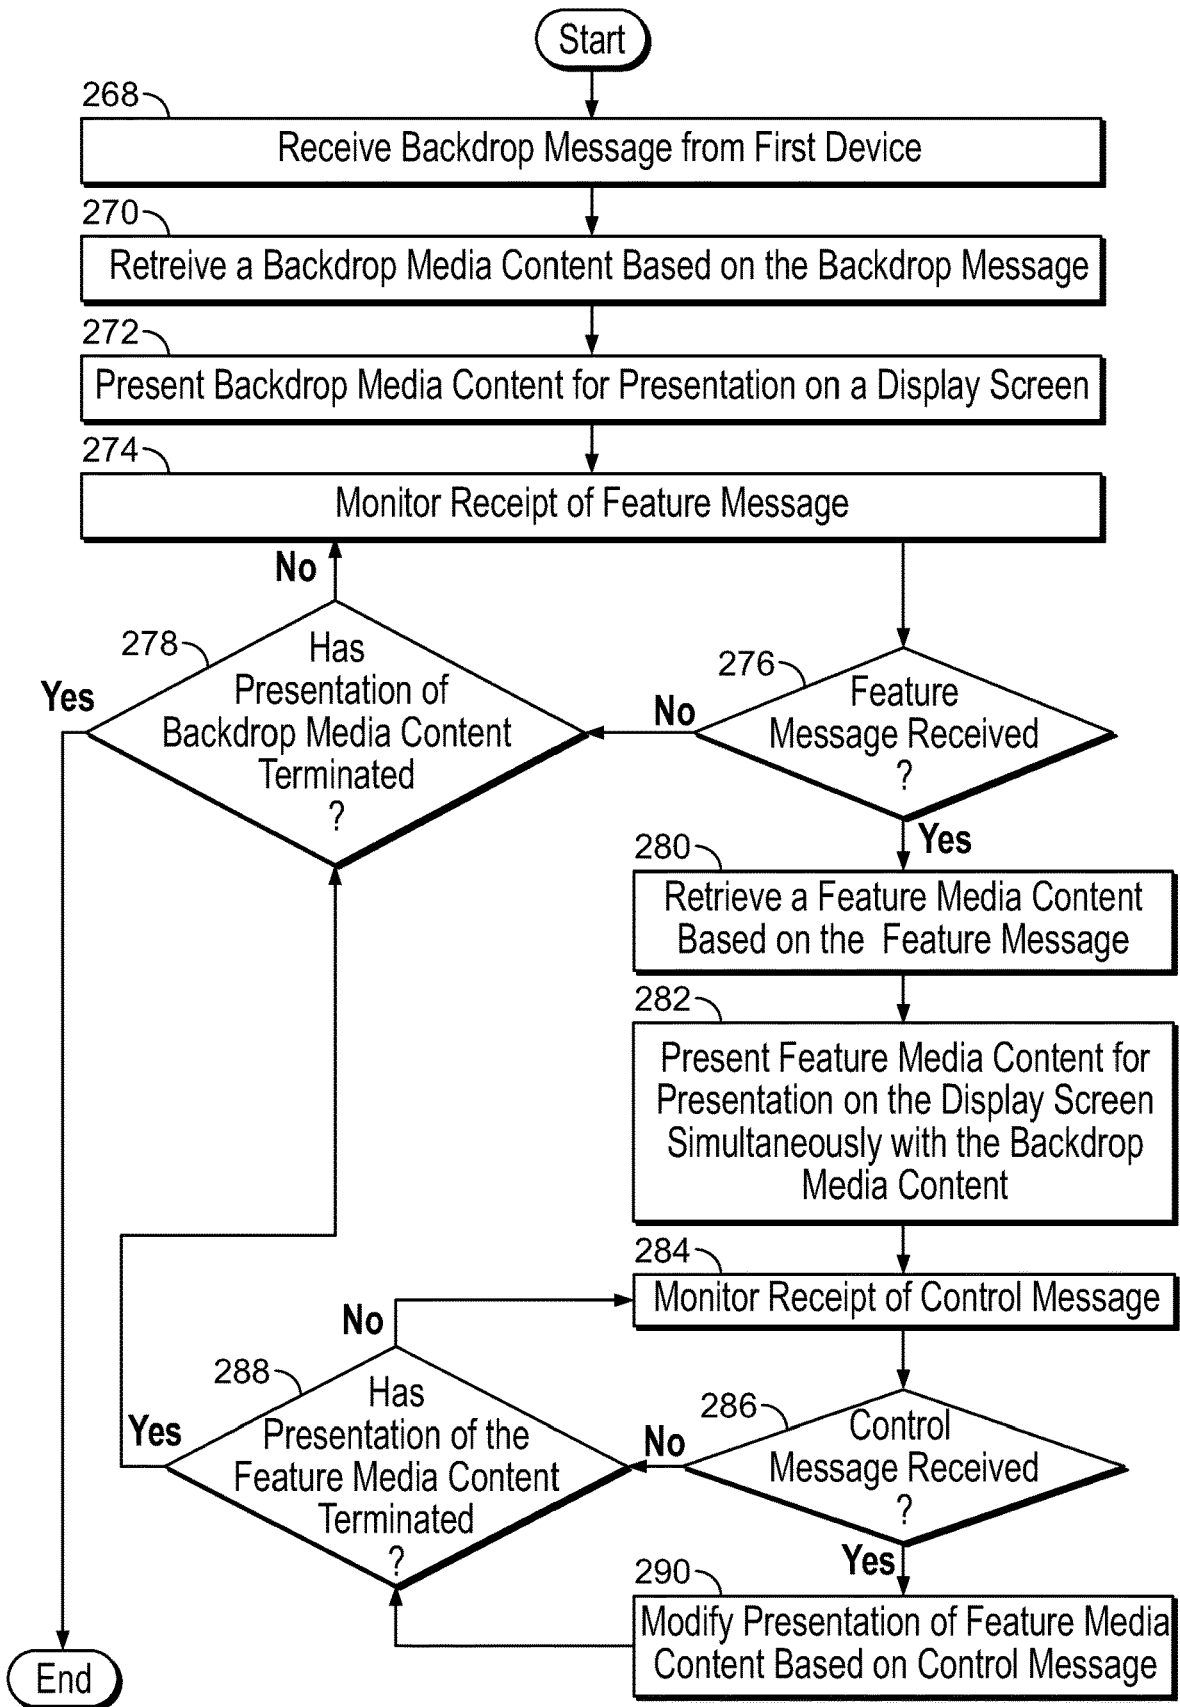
Start

268
Receive Backdrop Message from First Device

270
Retreive a Backdrop Media Content Based on the Backdrop Message

272
Present Backdrop Media Content for Presentation on a Display Screen

274
Monitor Receipt of Feature Message

No

278
Has Presentation of Backdrop Media Content Terminated ?

Yes

276
Feature Message Received ?

No

Yes

280
Retrieve a Feature Media Content Based on the Feature Message

282
Present Feature Media Content for Presentation on the Display Screen Simultaneously with the Backdrop Media Content

284
Monitor Receipt of Control Message

No

288
Has Presentation of the Feature Media Content Terminated ?

Yes

286
Control Message Received ?

No

Yes

290
Modify Presentation of Feature Media Content Based on Control Message

End